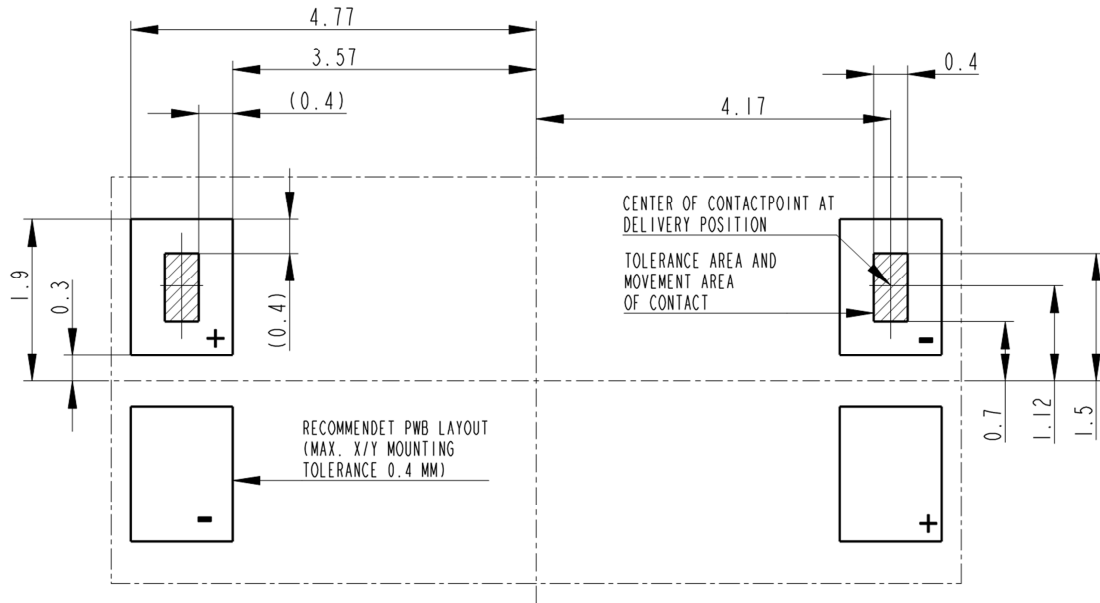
4.77

3.57

(0.4)

0.4

4.17

1.9

0.3

(0.4)

+

CENTER OF CONTACTPOINT AT DELIVERY POSITION

TOLERANCE AREA AND MOVEMENT AREA OF CONTACT

-

0.7

1.12

1.5

RECOMMENDET PWB LAYOUT (MAX. X/Y MOUNTING TOLERANCE 0.4 MM)

-

+